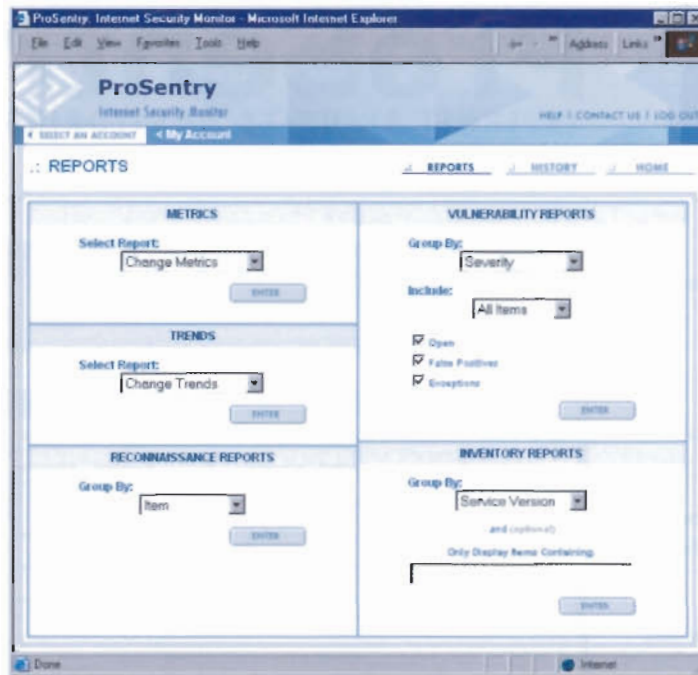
ProSentry: Internet Security Monitor - Microsoft Internet Explorer

File Edit View Favorites Tools Help

Address Links

ProSentry
Internet Security Monitor

HELP | CONTACT US | LOG OUT

< SELECT AN ACCOUNT < My Account

.: REPORTS

REPORTS | HISTORY | HOME

METRICS

Select Report:
Change Metrics

ENTER

TRENDS

Select Report:
Change Trends

ENTER

RECONNAISSANCE REPORTS

Group By:
Item

ENTER

VULNERABILITY REPORTS

Group By:
Severity

Include:
All Items

Open
False Positives
Exceptions

ENTER

INVENTORY REPORTS

Group By:
Service Version

and (optional)

Only Display Items Containing:

ENTER

Done

Internet